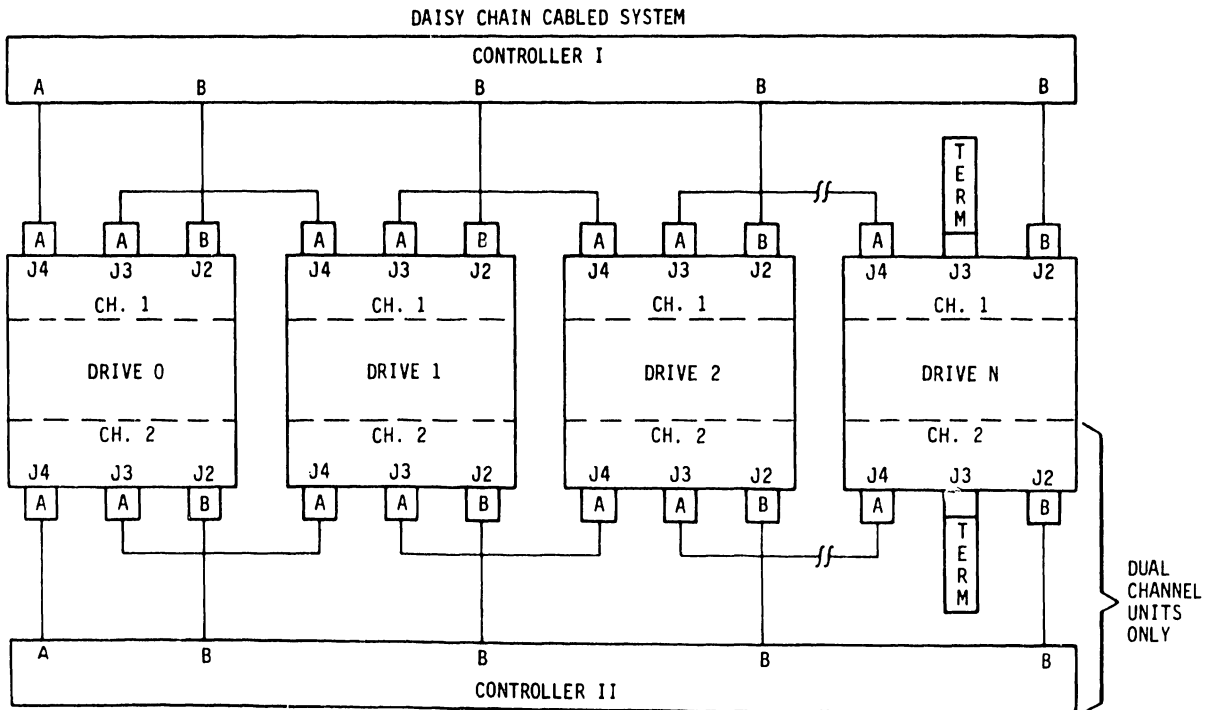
DAISY CHAIN CABLED SYSTEM

CONTROLLER I

A B B B B

TERM

A A B A A B A A B A B

J4 J3 J2 J4 J3 J2 J4 J3 J2 J4 J3 J2

CH. 1 CH. 1 CH. 1 CH. 1

DRIVE 0 DRIVE 1 DRIVE 2 DRIVE N

CH. 2 CH. 2 CH. 2 CH. 2

J4 J3 J2 J4 J3 J2 J4 J3 J2 J4 J3 J2

A A B A A B A A B A B

TERM

DUAL CHANNEL UNITS ONLY

A B B B B

CONTROLLER II